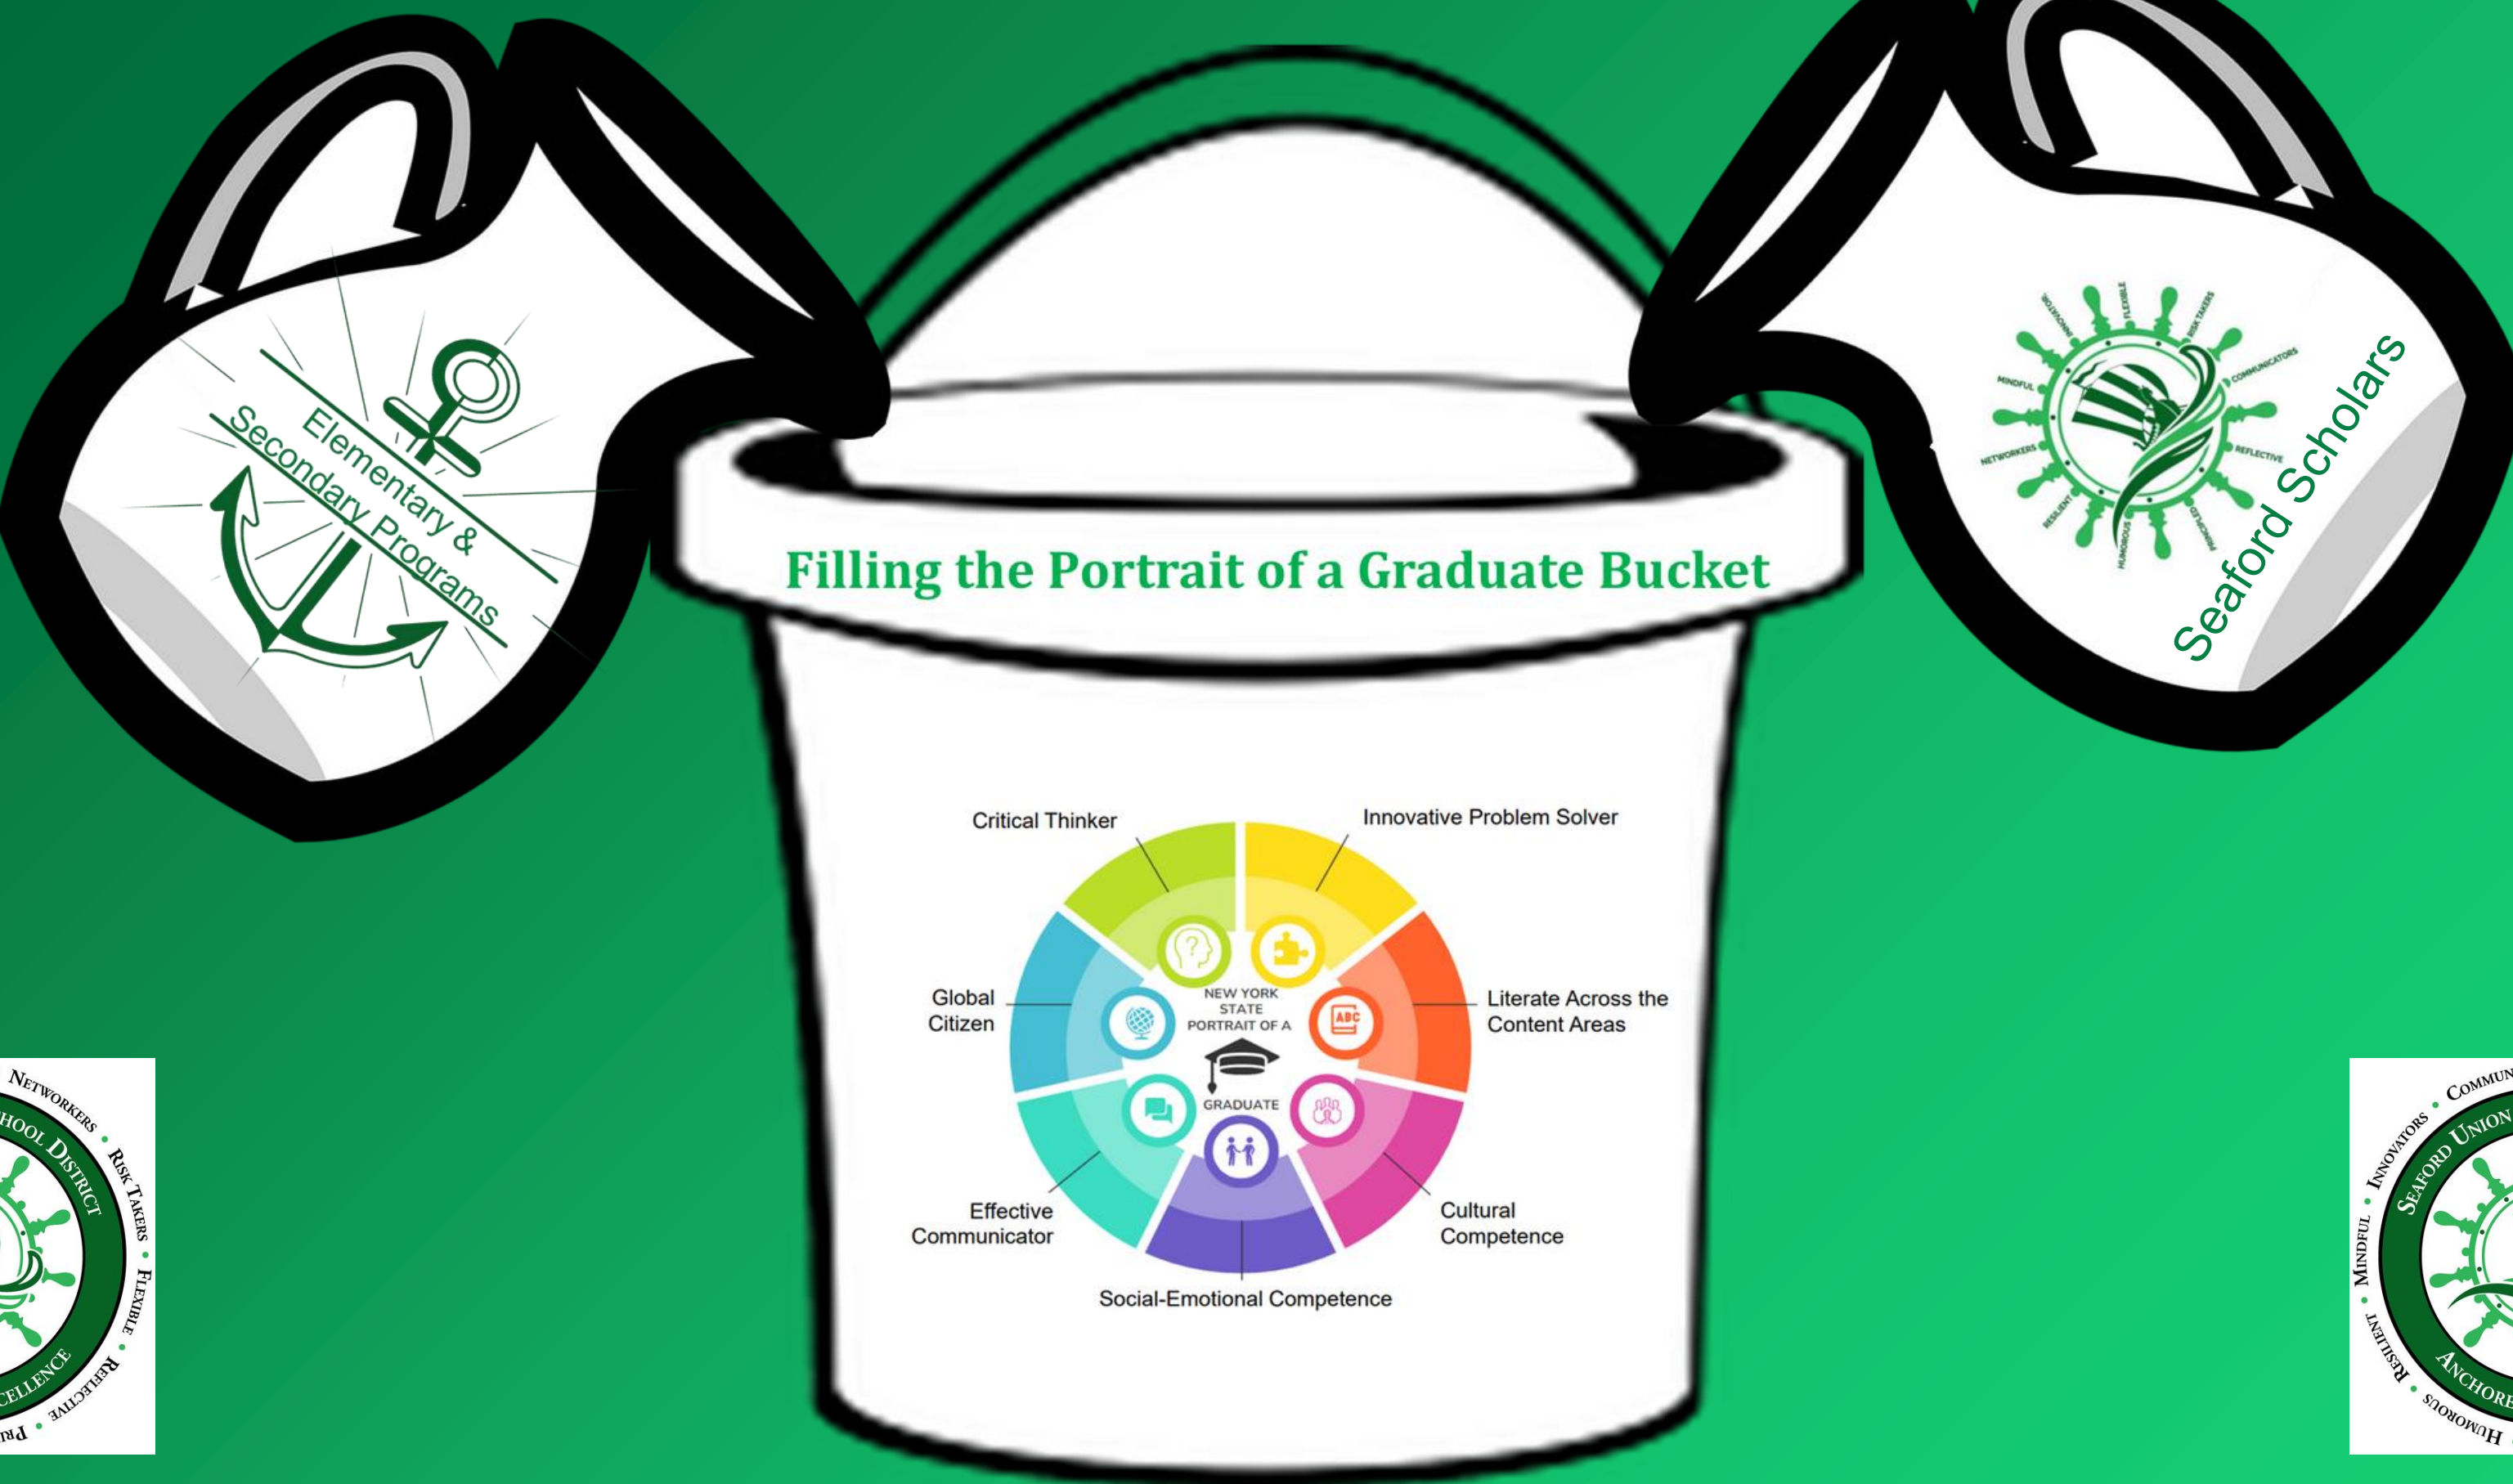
Elementary & Secondary Programs

Filling the Portrait of a Graduate Bucket

MINDFUL NETWORKERS RESILIENT HUMOROUS FLEXIBLE RISK TAKERS COMMUNICATORS REFLECTIVE

Seaford Scholars

Critical Thinker

Innovative Problem Solver

Global Citizen

NEW YORK STATE PORTRAIT OF A GRADUATE

Literate Across the Content Areas

Effective Communicator

Cultural Competence

Social-Emotional Competence

NETWORKERS • RISK TAKERS • FLEXIBLE • REFLECTIVE • PRI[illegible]
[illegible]HOOL DISTRICT
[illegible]CELLENCE

COMMUN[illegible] • INNOVATORS • MINDFUL • RESILIENT • HUMOROUS • H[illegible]
SEAFORD UNION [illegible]
ANCHORE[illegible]